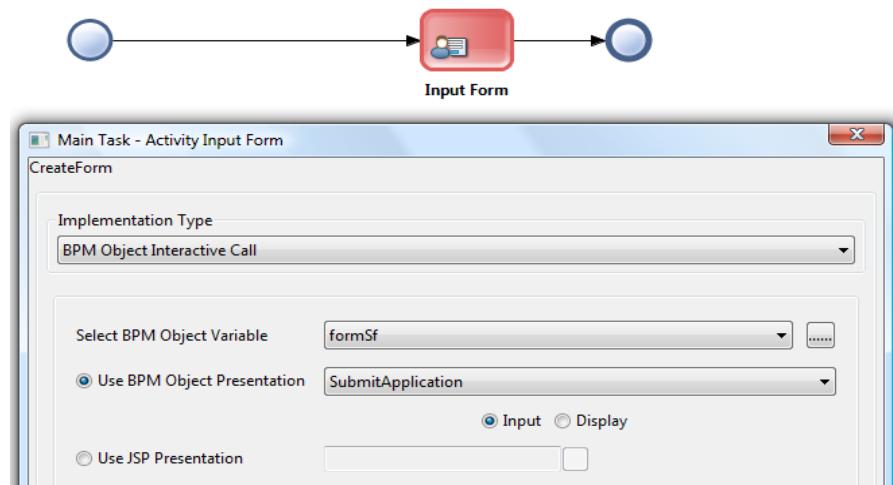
Input Form

Main Task - Activity Input Form

CreateForm

Implementation Type

BPM Object Interactive Call

Select BPM Object Variable
formSf
......

Use BPM Object Presentation
SubmitApplication

Input
Display

Use JSP Presentation